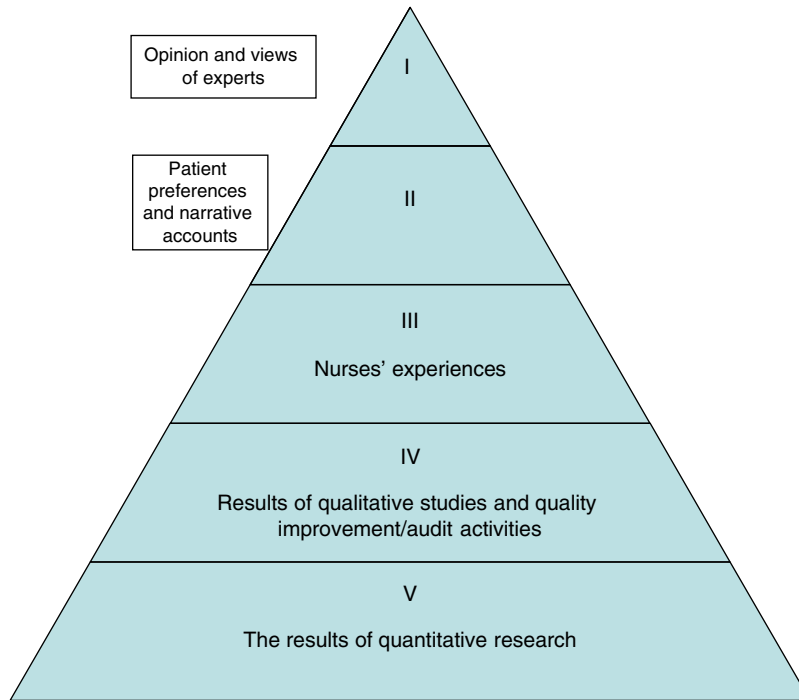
Opinion and views of experts

I

Patient preferences and narrative accounts

II

III

Nurses' experiences

IV

Results of qualitative studies and quality improvement/audit activities

V

The results of quantitative research